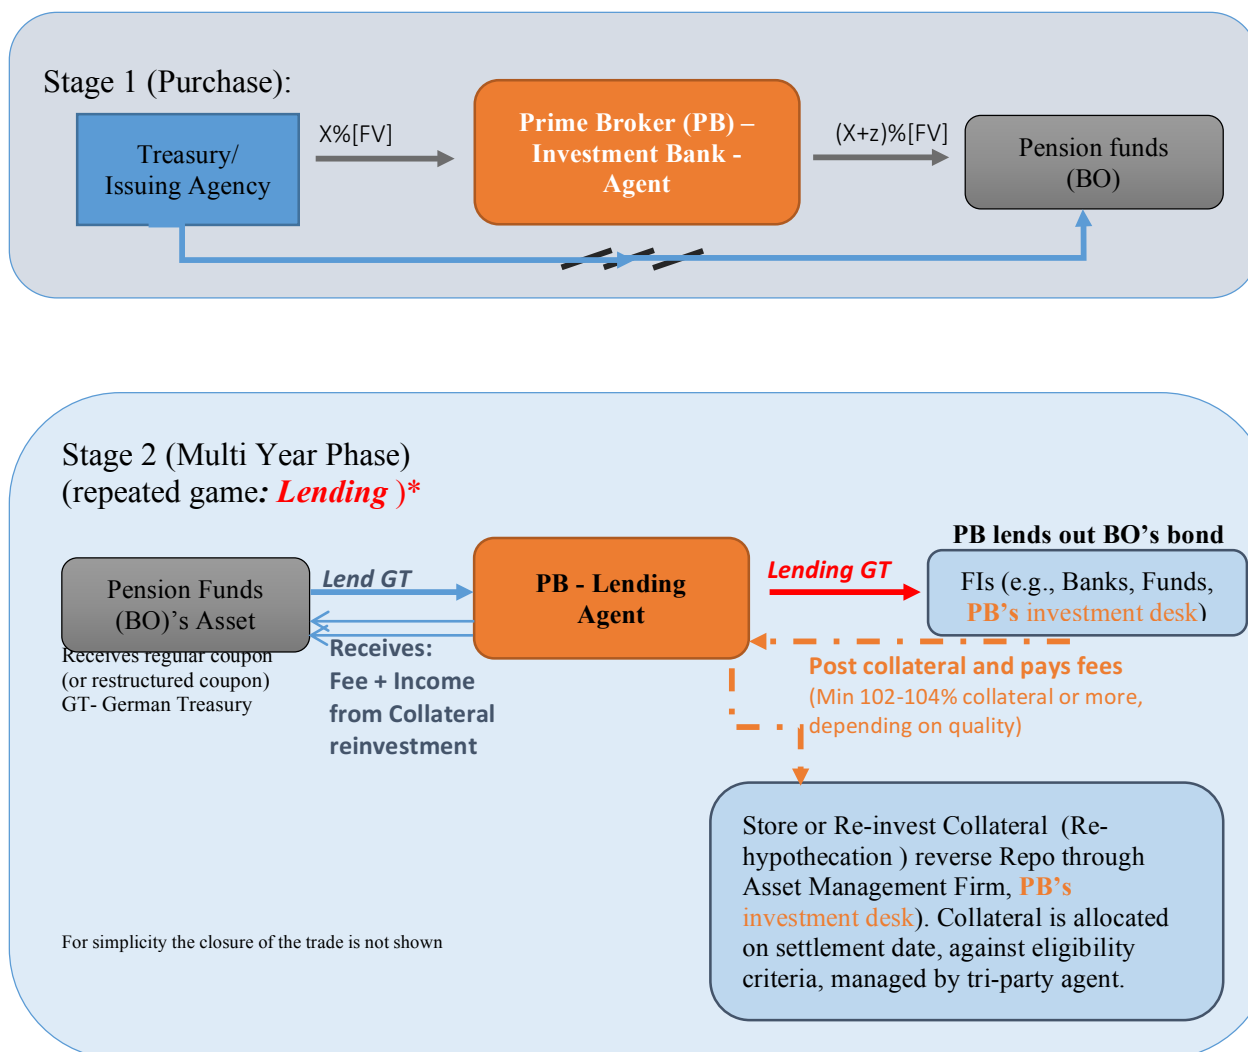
Stage 1 (Purchase):

Treasury/ Issuing Agency

X%[FV]

Prime Broker (PB) – Investment Bank - Agent

(X+z)%[FV]

Pension funds (BO)

Stage 2 (Multi Year Phase)
(repeated game: Lending )*

PB lends out BO’s bond

Pension Funds (BO)’s Asset

Receives regular coupon (or restructured coupon)
GT- German Treasury

Lend GT

Receives:
Fee + Income from Collateral reinvestment

PB - Lending Agent

Lending GT

FIs (e.g., Banks, Funds, PB’s investment desk)

Post collateral and pays fees
(Min 102-104% collateral or more, depending on quality)

Store or Re-invest Collateral (Re-hypothecation ) reverse Repo through Asset Management Firm, PB’s investment desk). Collateral is allocated on settlement date, against eligibility criteria, managed by tri-party agent.

For simplicity the closure of the trade is not shown